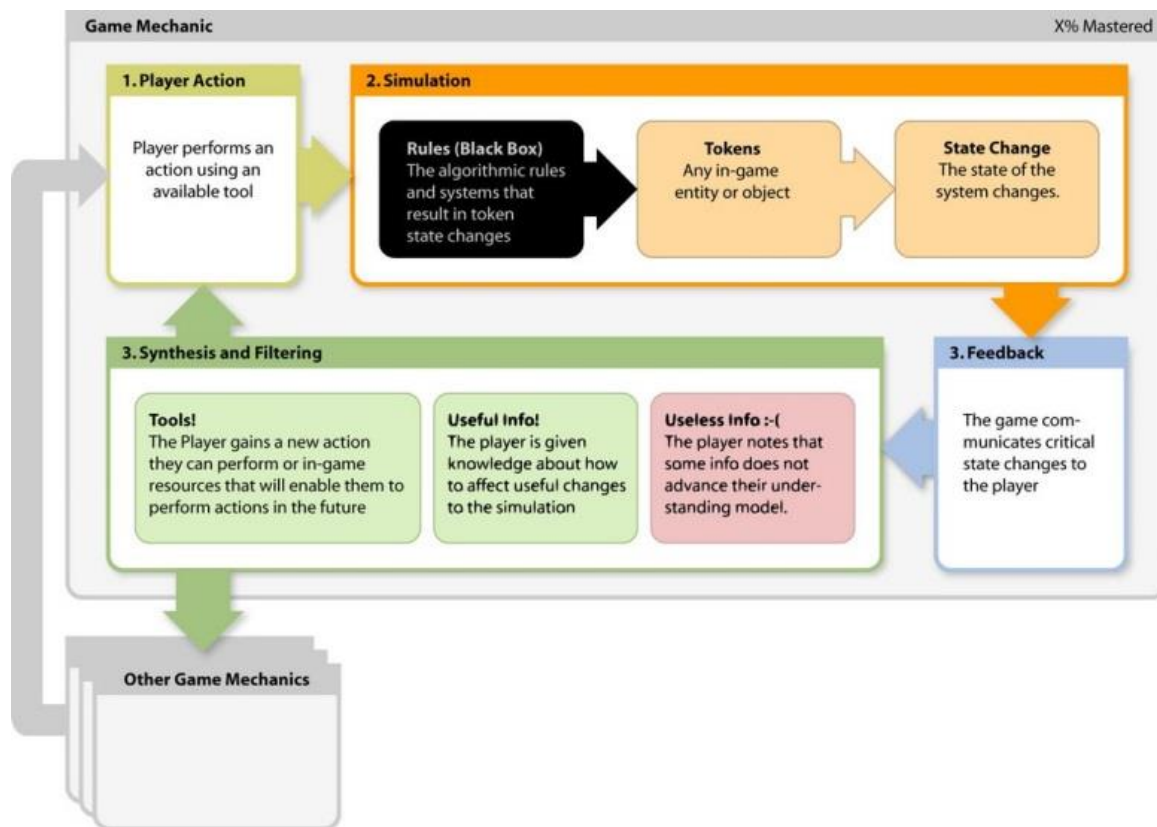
Game Mechanic

X% Mastered

1. Player Action

Player performs an action using an available tool

2. Simulation

Rules (Black Box)
The algorithmic rules and systems that result in token state changes

Tokens
Any in-game entity or object

State Change
The state of the system changes.

3. Feedback

The game communicates critical state changes to the player

3. Synthesis and Filtering

Tools!
The Player gains a new action they can perform or in-game resources that will enable them to perform actions in the future

Useful Info!
The player is given knowledge about how to affect useful changes to the simulation

Useless Info :-(
The player notes that some info does not advance their understanding model.

Other Game Mechanics